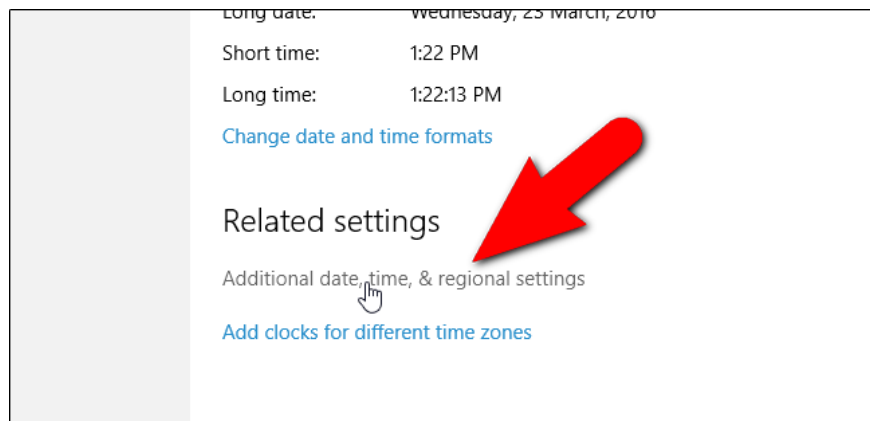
Long date: Wednesday, 23 March, 2016

Short time: 1:22 PM

Long time: 1:22:13 PM

Change date and time formats

Related settings

Additional date, time, & regional settings

Add clocks for different time zones